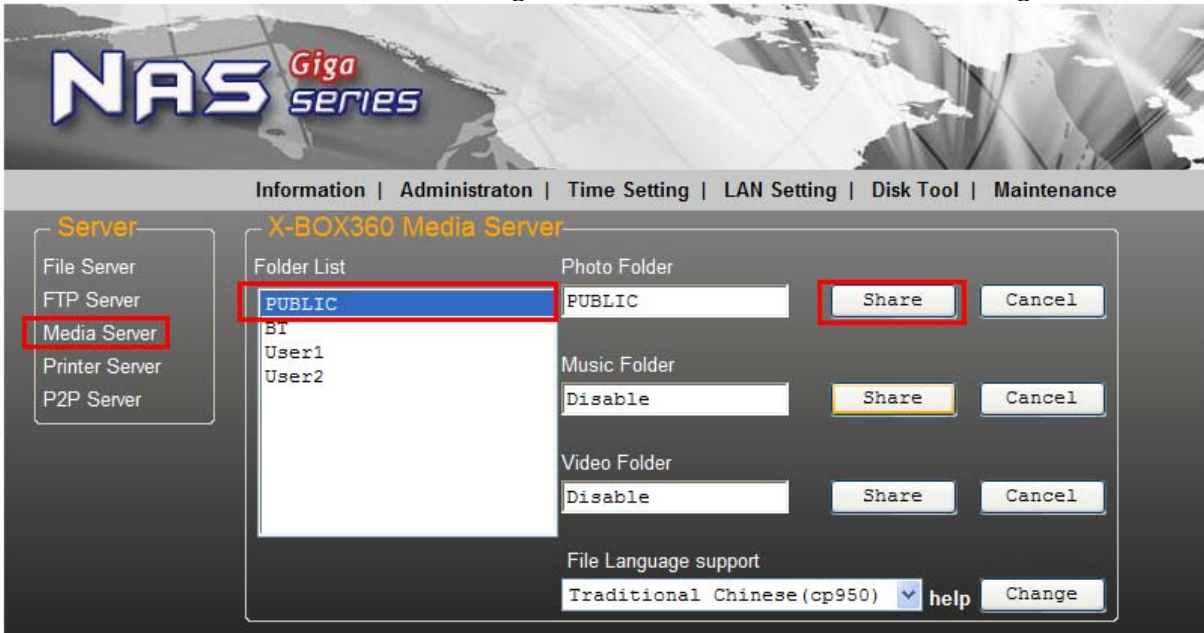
NAS Giga series

Information | Administraton | Time Setting | LAN Setting | Disk Tool | Maintenance

Server
File Server
FTP Server
Media Server
Printer Server
P2P Server

X-BOX360 Media Server
Folder List
PUBLIC
BT
User1
User2

Photo Folder
PUBLIC
Share
Cancel

Music Folder
Disable
Share
Cancel

Video Folder
Disable
Share
Cancel

File Language support
Traditional Chinese(cp950)
help
Change